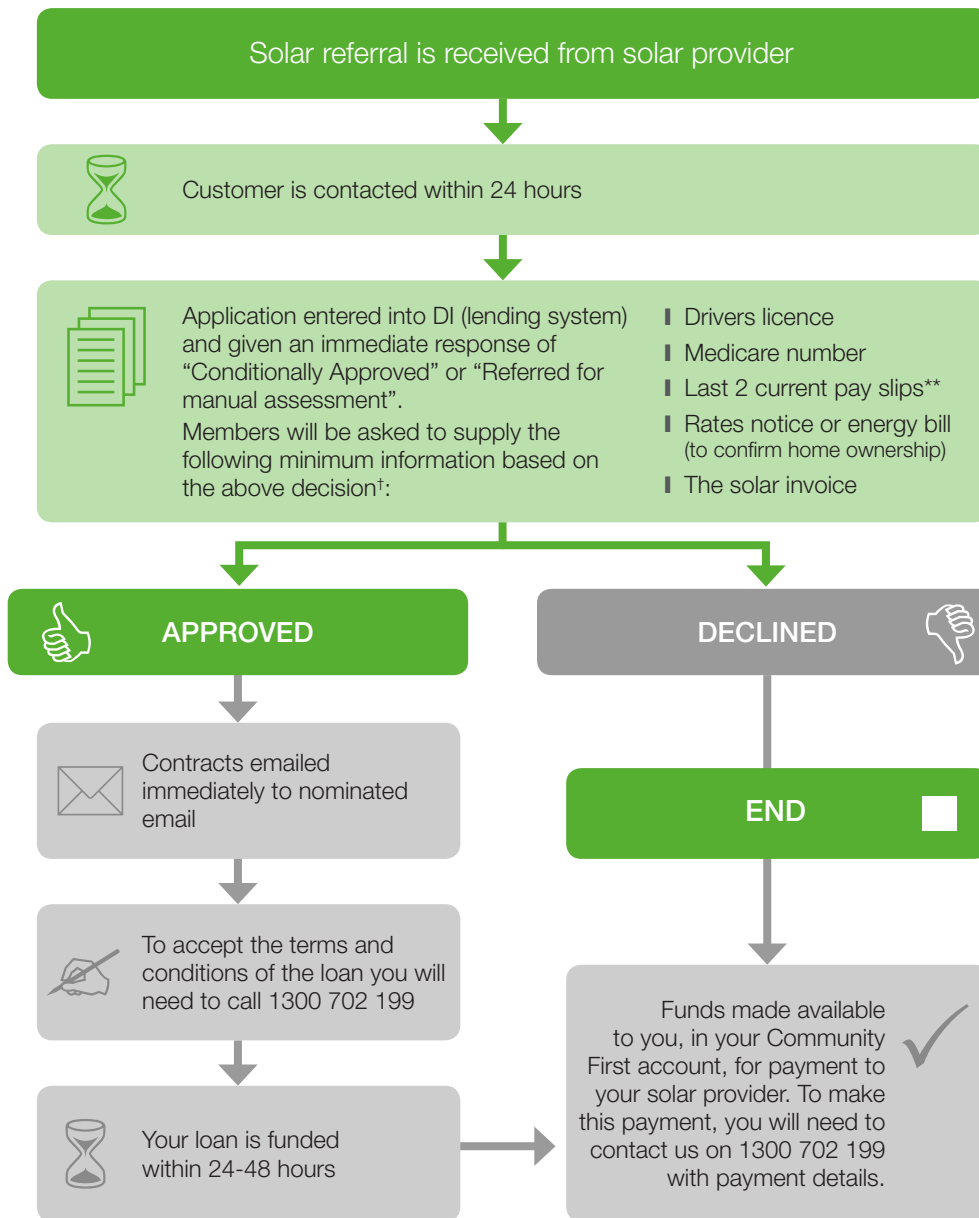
Solar referral is received from solar provider

Customer is contacted within 24 hours

Application entered into DI (lending system) and given an immediate response of "Conditionally Approved" or "Referred for manual assessment".

Members will be asked to supply the following minimum information based on the above decision†:

- Drivers licence
- Medicare number
- Last 2 current pay slips**
- Rates notice or energy bill (to confirm home ownership)
- The solar invoice

APPROVED

DECLINED

Contracts emailed immediately to nominated email

END

To accept the terms and conditions of the loan you will need to call 1300 702 199

Your loan is funded within 24-48 hours

Funds made available to you, in your Community First account, for payment to your solar provider. To make this payment, you will need to contact us on 1300 702 199 with payment details.